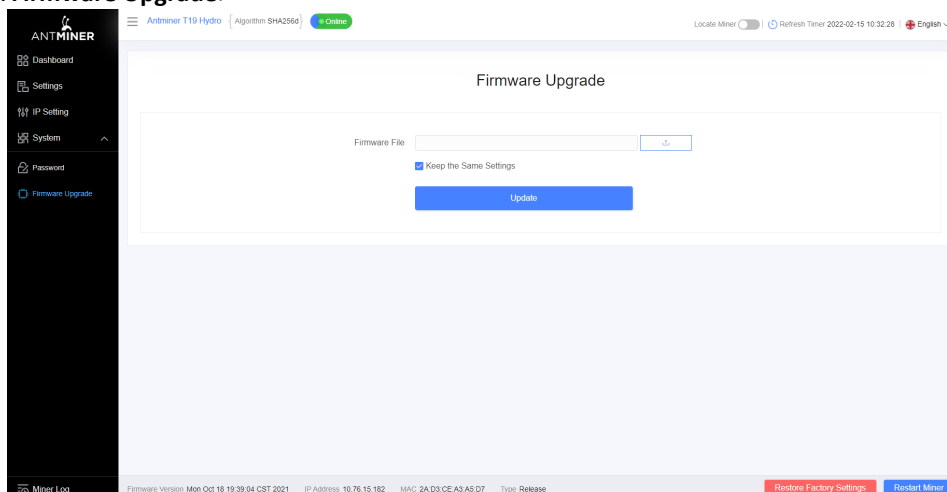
Firmware Upgrade:

ANTMINER

Antminer T19 Hydro Algorithm SHA256d Online

Locate Miner | Refresh Timer 2022-02-15 10:32:28 | English

Dashboard

Settings

IP Setting

System

Password

Firmware Upgrade

Firmware Upgrade

Firmware File

Keep the Same Settings

Update

Miner Log

Firmware Version Mon Oct 18 19:39:04 CST 2021 IP Address 10.76.15.182 MAC 2A:D3:CE:A3:A5:D7 Type Release

Restore Factory Settings

Restart Miner